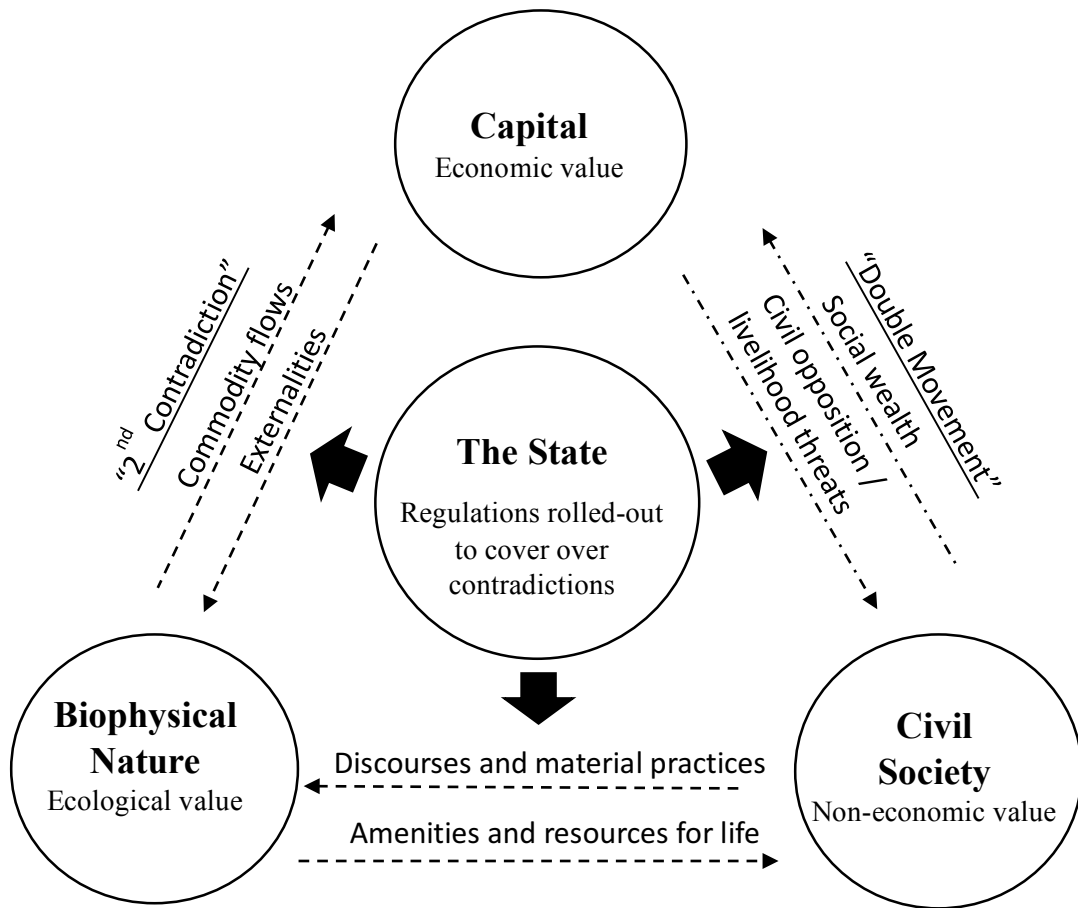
**Capital**
Economic value

"2$^{nd}$ Contradiction"
Commodity flows
Externalities

"Double Movement"
Social wealth
Civil opposition /
livelihood threats

**The State**
Regulations rolled-out to cover over contradictions

**Biophysical Nature**
Ecological value

Discourses and material practices

Amenities and resources for life

**Civil Society**
Non-economic value